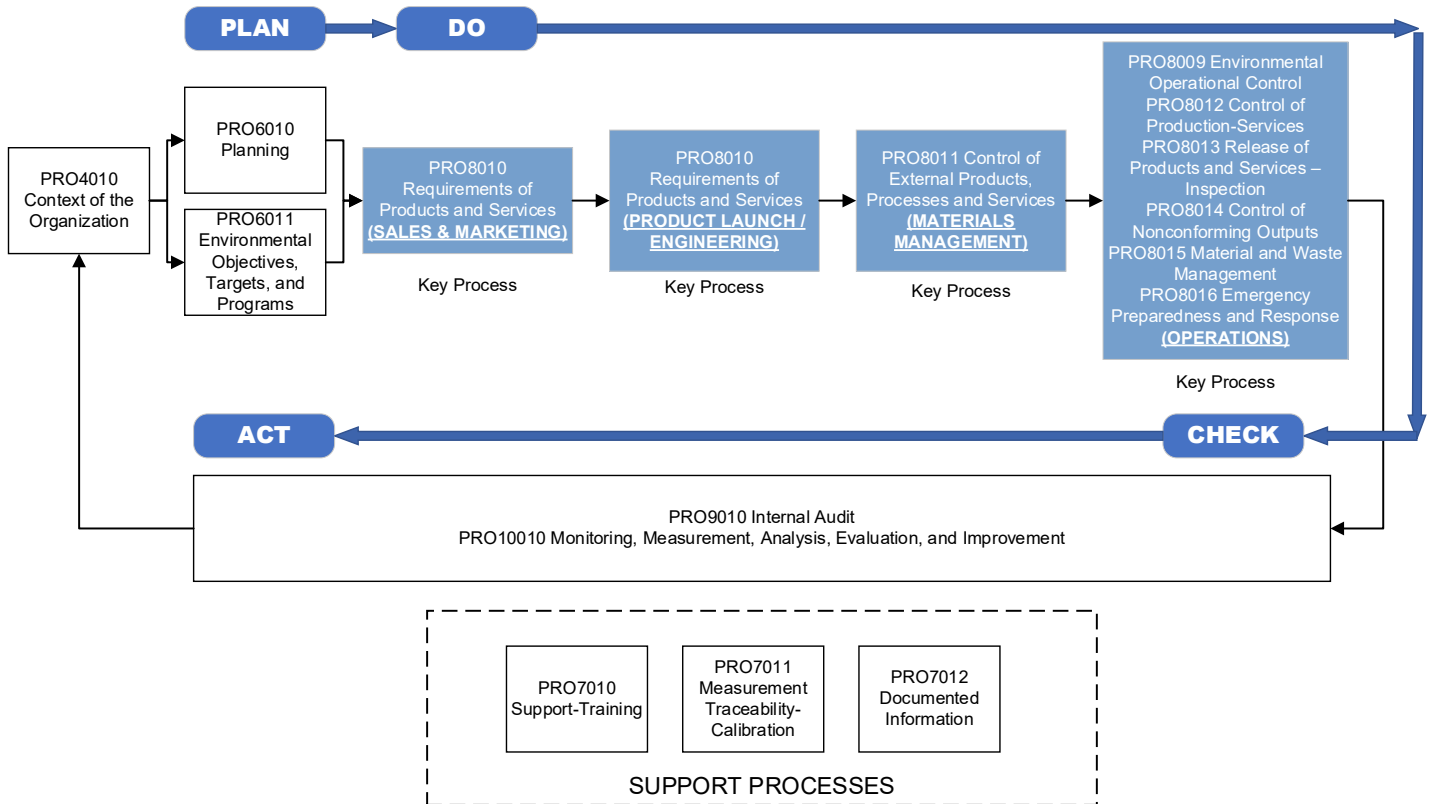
PLAN

DO

PRO4010 Context of the Organization

PRO6010 Planning

PRO6011 Environmental Objectives, Targets, and Programs

PRO8010 Requirements of Products and Services (SALES & MARKETING)

Key Process

PRO8010 Requirements of Products and Services (PRODUCT LAUNCH / ENGINEERING)

Key Process

PRO8011 Control of External Products, Processes and Services (MATERIALS MANAGEMENT)

Key Process

PRO8009 Environmental Operational Control
PRO8012 Control of Production-Services
PRO8013 Release of Products and Services – Inspection
PRO8014 Control of Nonconforming Outputs
PRO8015 Material and Waste Management
PRO8016 Emergency Preparedness and Response
(OPERATIONS)

Key Process

ACT

CHECK

PRO9010 Internal Audit
PRO10010 Monitoring, Measurement, Analysis, Evaluation, and Improvement

PRO7010 Support-Training

PRO7011 Measurement Traceability-Calibration

PRO7012 Documented Information

SUPPORT PROCESSES